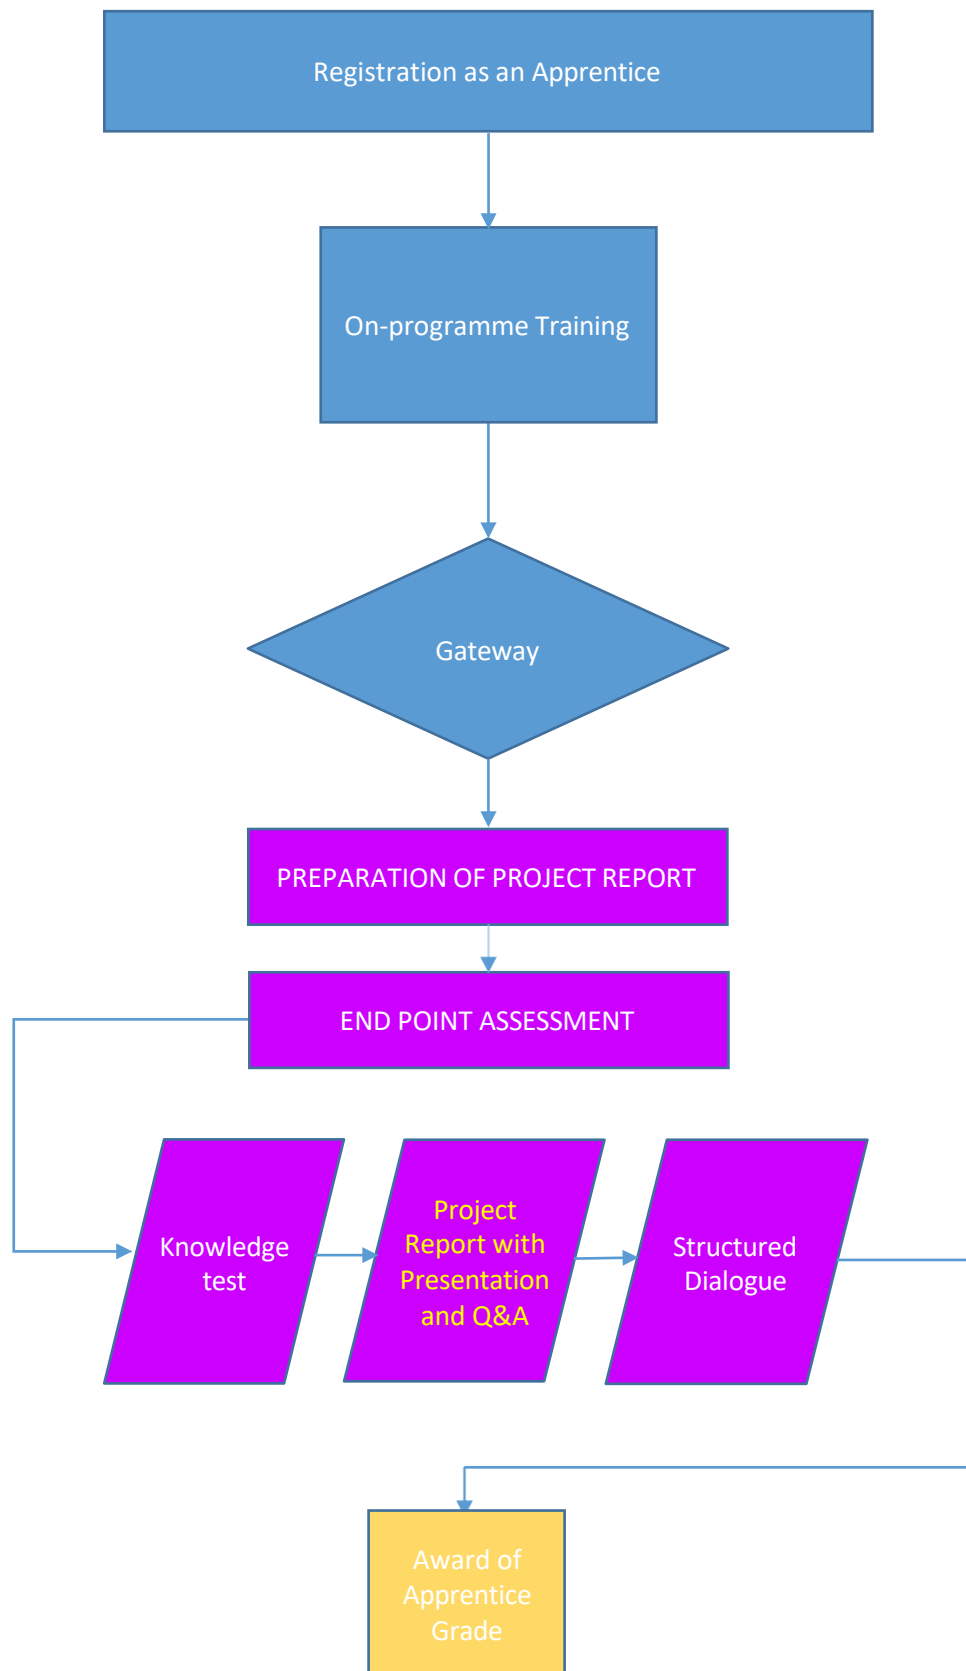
Registration as an Apprentice

On-programme Training

Gateway

PREPARATION OF PROJECT REPORT

END POINT ASSESSMENT

Knowledge test

Project Report with Presentation and Q&A

Structured Dialogue

Award of Apprentice Grade